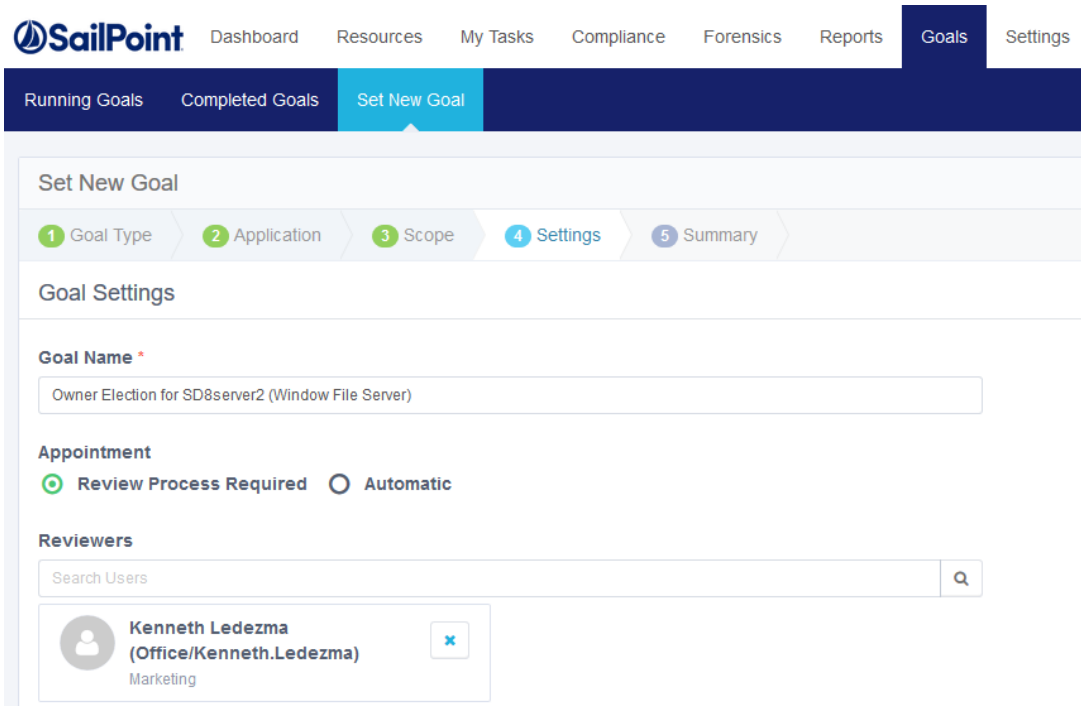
SailPoint Dashboard Resources My Tasks Compliance Forensics Reports Goals Settings

Running Goals Completed Goals Set New Goal

Set New Goal

1 Goal Type 2 Application 3 Scope 4 Settings 5 Summary

Goal Settings

Goal Name *

Owner Election for SD8server2 (Window File Server)

Appointment

Review Process Required Automatic

Reviewers

Search Users

Kenneth Ledezma (Office/Kenneth.Ledezma)
Marketing